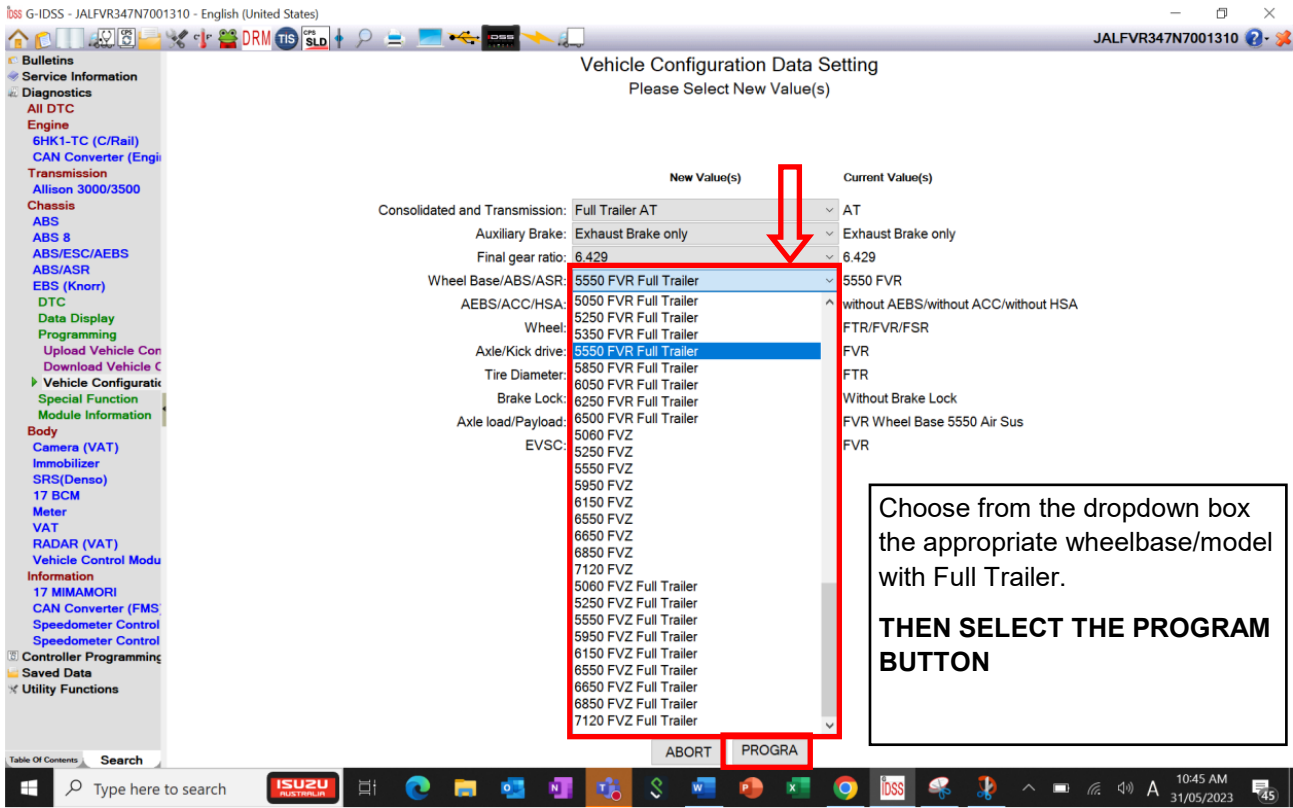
G-IDSS - JALFVR347N7001310 - English (United States)

DRM TIS SLD

JALFVR347N7001310

Bulletins
Service Information
Diagnostics
All DTC
Engine
6HK1-TC (C/Rail)
CAN Converter (Engi
Transmission
Allison 3000/3500
Chassis
ABS
ABS 8
ABS/ESC/AEBS
ABS/ASR
EBS (Knorr)
DTC
Data Display
Programming
Upload Vehicle Con
Download Vehicle C
Vehicle Configuratic
Special Function
Module Information
Body
Camera (VAT)
Immobilizer
SRS(Denso)
17 BCM
Meter
VAT
RADAR (VAT)
Vehicle Control Modu
Information
17 MIMAMORI
CAN Converter (FMS
Speedometer Control
Speedometer Control
Controller Programming
Saved Data
Utility Functions

Table Of Contents Search

Vehicle Configuration Data Setting
Please Select New Value(s)

| | New Value(s) | Current Value(s) |
|---|---|---|
| Consolidated and Transmission: | Full Trailer AT | AT |
| Auxiliary Brake: | Exhaust Brake only | Exhaust Brake only |
| Final gear ratio: | 6.429 | 6.429 |
| Wheel Base/ABS/ASR: | 5550 FVR Full Trailer | 5550 FVR |
| AEBS/ACC/HSA: | | without AEBS/without ACC/without HSA |
| Wheel: | | FTR/FVR/FSR |
| Axle/Kick drive: | | FVR |
| Tire Diameter: | | FTR |
| Brake Lock: | | Without Brake Lock |
| Axle load/Payload: | | FVR Wheel Base 5550 Air Sus |
| EVSC: | | FVR |

5050 FVR Full Trailer
5250 FVR Full Trailer
5350 FVR Full Trailer
5550 FVR Full Trailer
5850 FVR Full Trailer
6050 FVR Full Trailer
6250 FVR Full Trailer
6500 FVR Full Trailer
5060 FVZ
5250 FVZ
5550 FVZ
5950 FVZ
6150 FVZ
6550 FVZ
6650 FVZ
6850 FVZ
7120 FVZ
5060 FVZ Full Trailer
5250 FVZ Full Trailer
5550 FVZ Full Trailer
5950 FVZ Full Trailer
6150 FVZ Full Trailer
6550 FVZ Full Trailer
6650 FVZ Full Trailer
6850 FVZ Full Trailer
7120 FVZ Full Trailer

Choose from the dropdown box the appropriate wheelbase/model with Full Trailer.

THEN SELECT THE PROGRAM BUTTON

ABORT PROGRA

Type here to search ISUZU AUSTRALIA 10:45 AM 31/05/2023 45